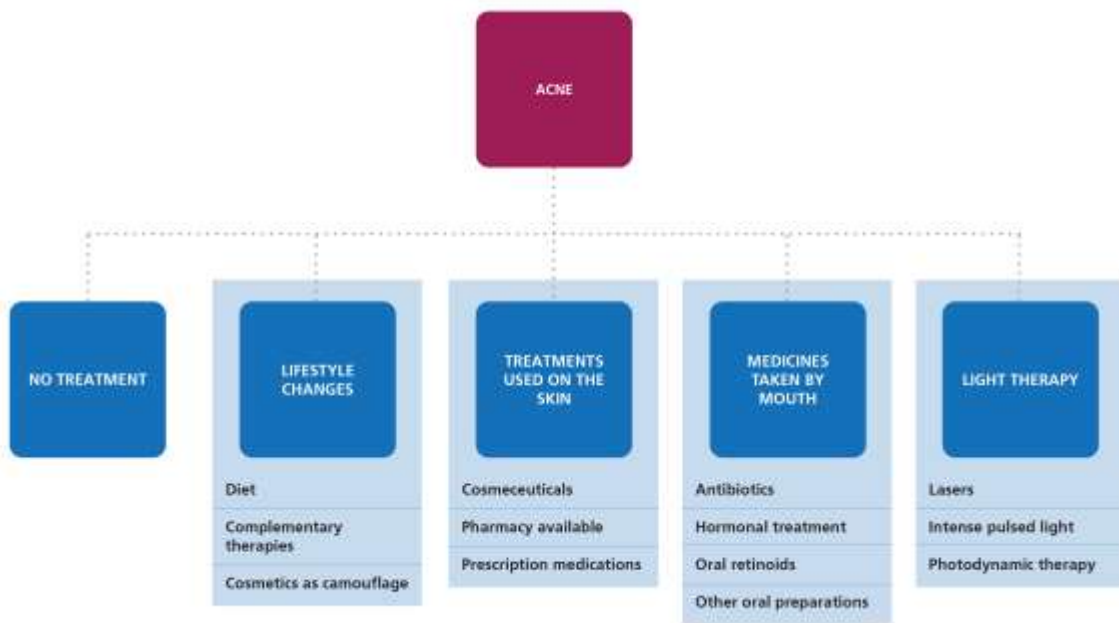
ACNE

NO TREATMENT

LIFESTYLE CHANGES

Diet

Complementary therapies

Cosmetics as camouflage

TREATMENTS USED ON THE SKIN

Cosmeceuticals

Pharmacy available

Prescription medications

MEDICINES TAKEN BY MOUTH

Antibiotics

Hormonal treatment

Oral retinoids

Other oral preparations

LIGHT THERAPY

Lasers

Intense pulsed light

Photodynamic therapy